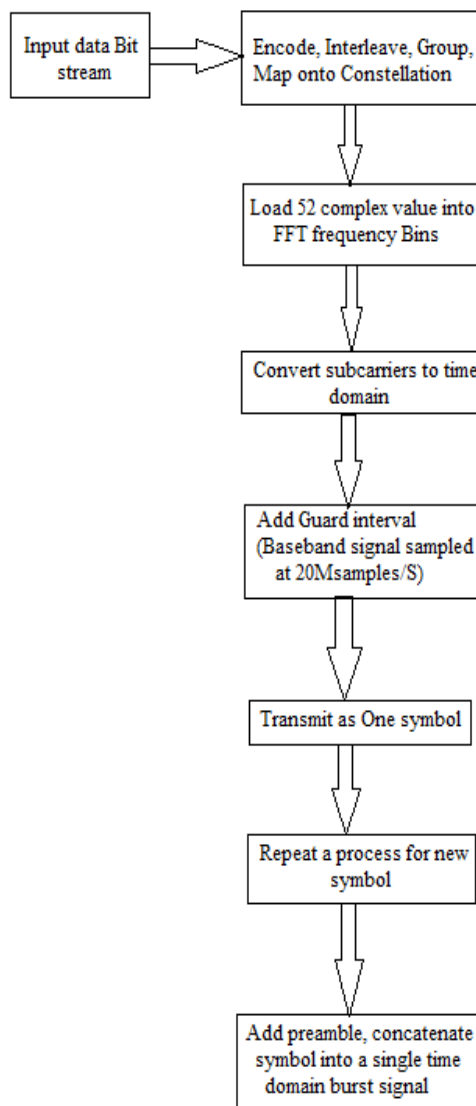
Input data Bit stream

Encode, Interleave, Group, Map onto Constellation

Load 52 complex value into FFT frequency Bins

Convert subcarriers to time domain

Add Guard interval (Baseband signal sampled at 20Msamples/S)

Transmit as One symbol

Repeat a process for new symbol

Add preamble, concatenate symbol into a single time domain burst signal